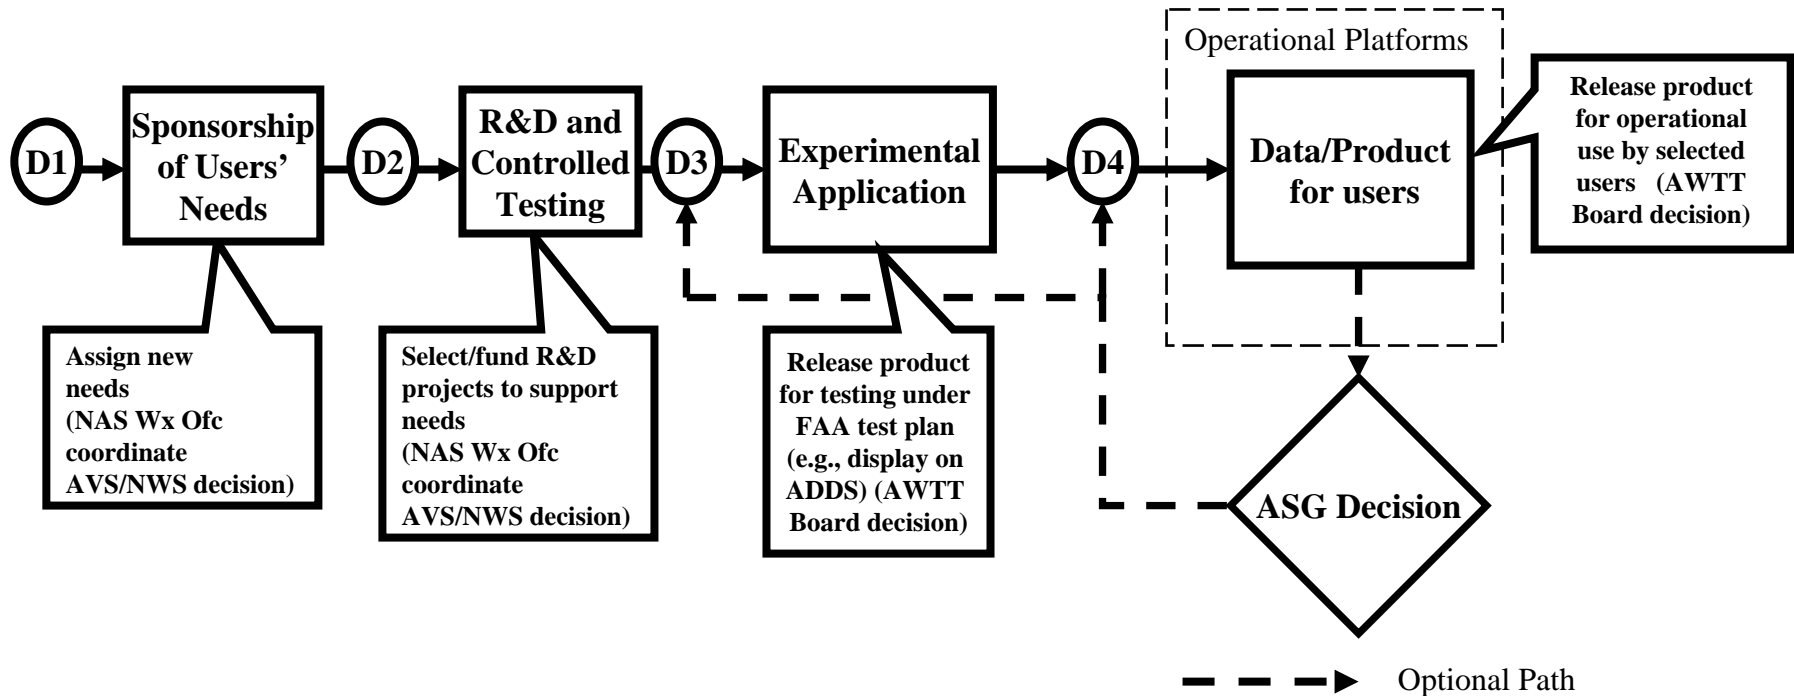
Operational Platforms

D1

Sponsorship of Users' Needs

D2

R&D and Controlled Testing

D3

Experimental Application

D4

Data/Product for users

Release product for operational use by selected users (AWTT Board decision)

Assign new needs (NAS Wx Ofc coordinate AVS/NWS decision)

Select/fund R&D projects to support needs (NAS Wx Ofc coordinate AVS/NWS decision)

Release product for testing under FAA test plan (e.g., display on ADDS) (AWTT Board decision)

ASG Decision

Optional Path